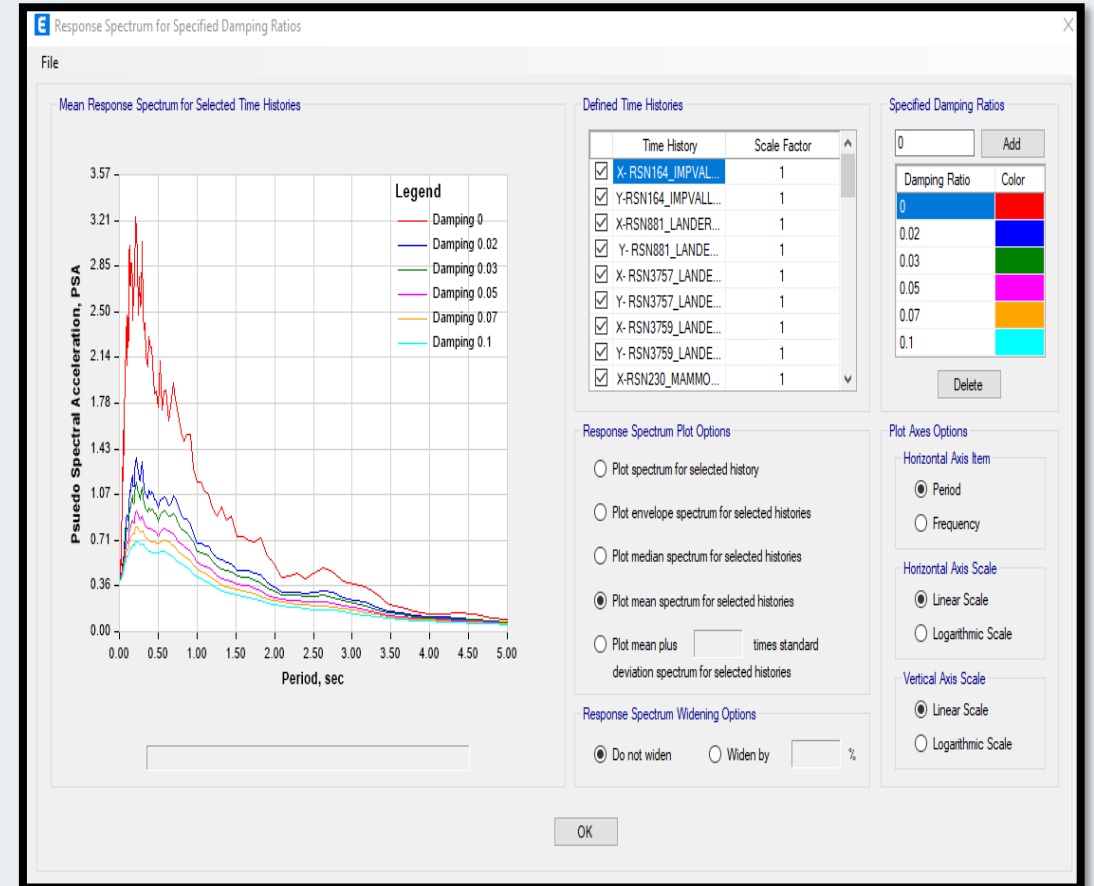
E Response Spectrum for Specified Damping Ratios

X

File

Mean Response Spectrum for Selected Time Histories

Legend
Damping 0
Damping 0.02
Damping 0.03
Damping 0.05
Damping 0.07
Damping 0.1

3.57
3.21
2.85
2.50
2.14
1.78
1.43
1.07
0.71
0.36
0.00

Psuedo Spectral Acceleration, PSA

0.00 0.50 1.00 1.50 2.00 2.50 3.00 3.50 4.00 4.50 5.00

Period, sec

Defined Time Histories

| | Time History | Scale Factor |
|---|---|---|
| ☑ | X- RSN164_IMPVAL... | 1 |
| ☑ | Y-RSN164_IMPVALL... | 1 |
| ☑ | X-RSN881_LANDER... | 1 |
| ☑ | Y- RSN881_LANDE... | 1 |
| ☑ | X- RSN3757_LANDE... | 1 |
| ☑ | Y- RSN3757_LANDE... | 1 |
| ☑ | X- RSN3759_LANDE... | 1 |
| ☑ | Y- RSN3759_LANDE... | 1 |
| ☑ | X-RSN230_MAMMO... | 1 |

Specified Damping Ratios

0
Add

| Damping Ratio | Color |
|---|---|
| 0 | |
| 0.02 | |
| 0.03 | |
| 0.05 | |
| 0.07 | |
| 0.1 | |

Delete

Response Spectrum Plot Options

Plot spectrum for selected history

Plot envelope spectrum for selected histories

Plot median spectrum for selected histories

Plot mean spectrum for selected histories

Plot mean plus times standard deviation spectrum for selected histories

Response Spectrum Widening Options

Do not widen
Widen by
%

Plot Axes Options

Horizontal Axis Item
Period
Frequency

Horizontal Axis Scale
Linear Scale
Logarithmic Scale

Vertical Axis Scale
Linear Scale
Logarithmic Scale

OK